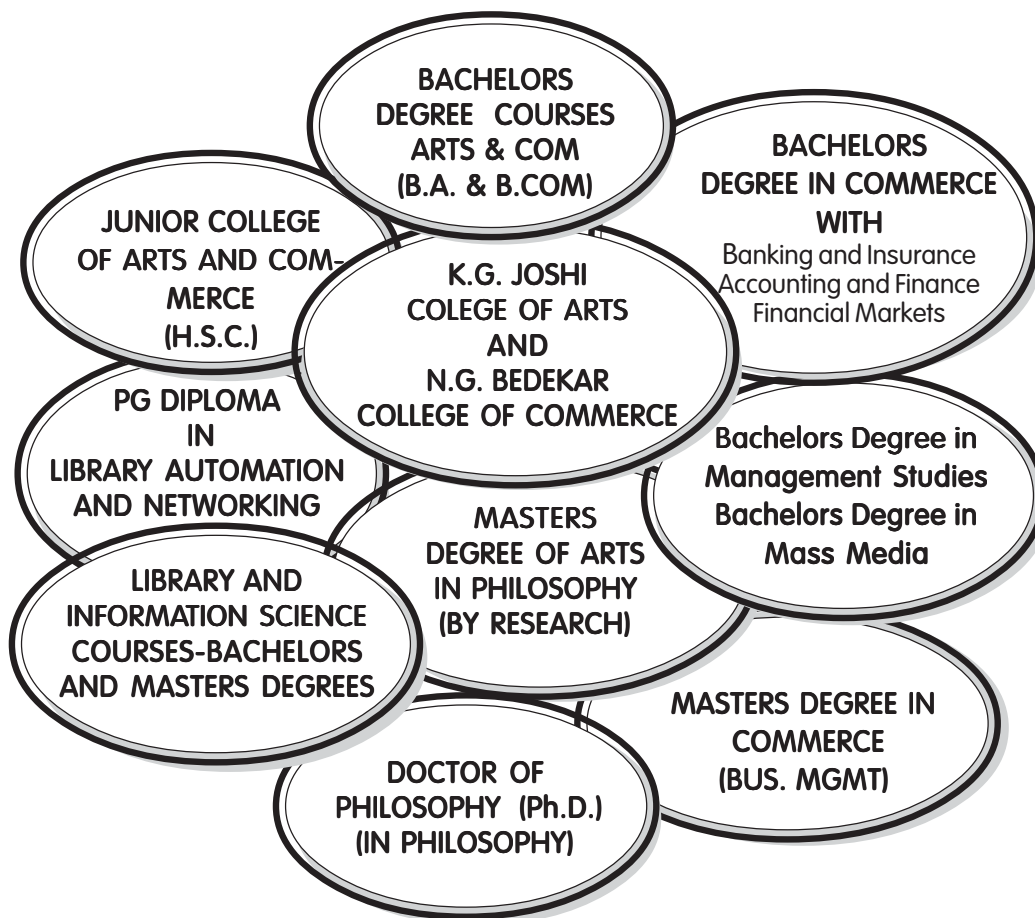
BACHELORS DEGREE COURSES ARTS & COM (B.A. & B.COM)

BACHELORS DEGREE IN COMMERCE WITH
Banking and Insurance
Accounting and Finance
Financial Markets

JUNIOR COLLEGE OF ARTS AND COMMERCE (H.S.C.)

K.G. JOSHI COLLEGE OF ARTS AND N.G. BEDEKAR COLLEGE OF COMMERCE

PG DIPLOMA IN LIBRARY AUTOMATION AND NETWORKING

Bachelors Degree in Management Studies
Bachelors Degree in Mass Media

MASTERS DEGREE OF ARTS IN PHILOSOPHY (BY RESEARCH)

LIBRARY AND INFORMATION SCIENCE COURSES-BACHELORS AND MASTERS DEGREES

MASTERS DEGREE IN COMMERCE (BUS. MGMT)

DOCTOR OF PHILOSOPHY (Ph.D.) (IN PHILOSOPHY)